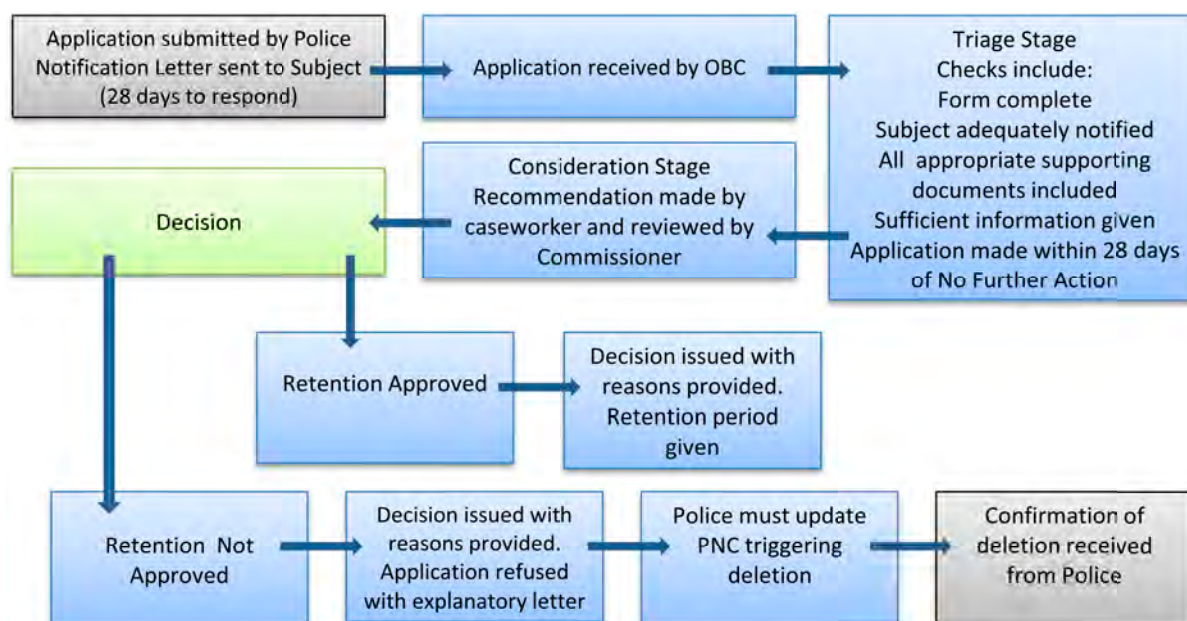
Application submitted by Police
Notification Letter sent to Subject
(28 days to respond)

Application received by OBC

Triage Stage
Checks include:
Form complete
Subject adequately notified
All appropriate supporting documents included
Sufficient information given
Application made within 28 days of No Further Action

Consideration Stage
Recommendation made by caseworker and reviewed by Commissioner

Decision

Retention Approved

Decision issued with reasons provided. Retention period given

Retention Not Approved

Decision issued with reasons provided. Application refused with explanatory letter

Police must update PNC triggering deletion

Confirmation of deletion received from Police